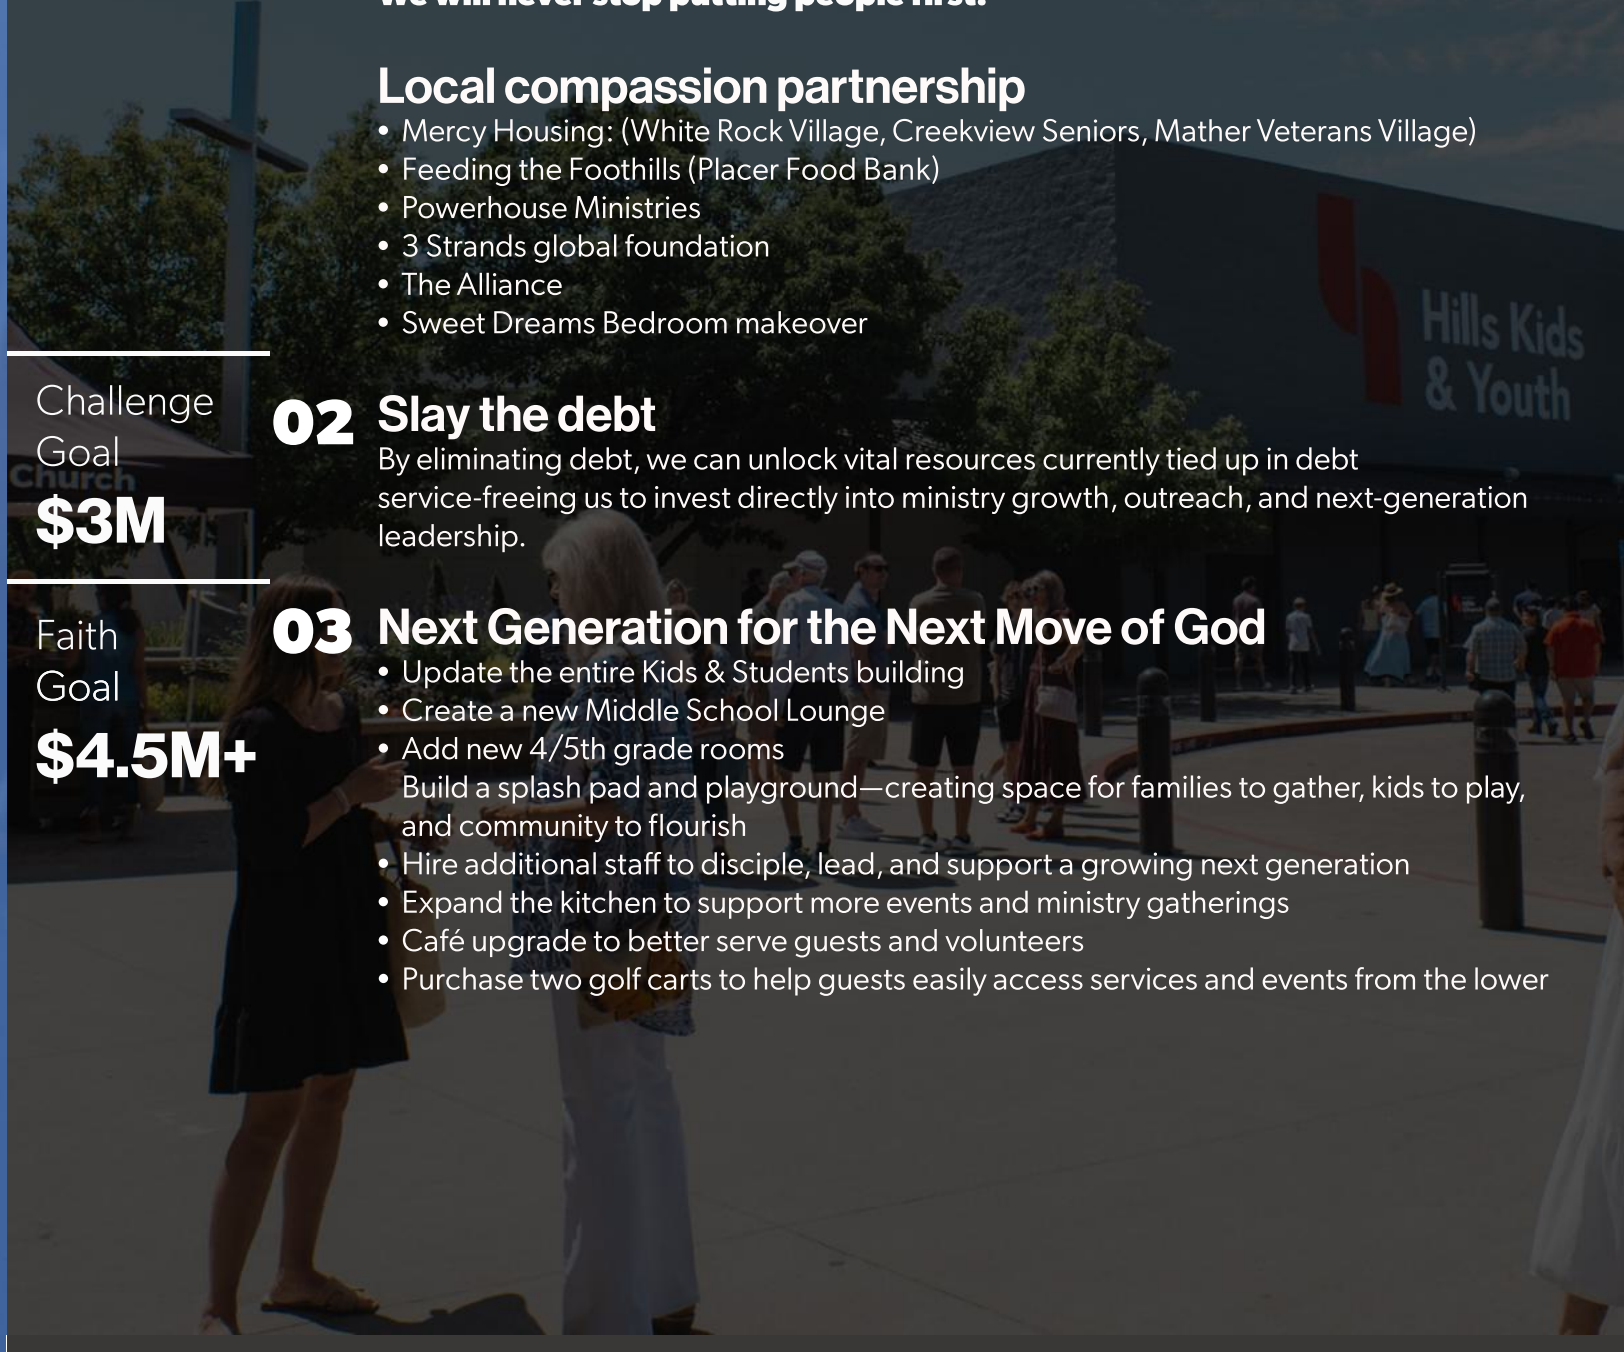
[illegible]

Local compassion partnership
• Mercy Housing: (White Rock Village, Creekview Seniors, Mather Veterans Village)
• Feeding the Foothills (Placer Food Bank)
• Powerhouse Ministries
• 3 Strands global foundation
• The Alliance
• Sweet Dreams Bedroom makeover

Hills Kids & Youth

Challenge Goal
$3M

02 Slay the debt
By eliminating debt, we can unlock vital resources currently tied up in debt service-freeing us to invest directly into ministry growth, outreach, and next-generation leadership.

Church

Faith Goal
$4.5M+

03 Next Generation for the Next Move of God
• Update the entire Kids & Students building
• Create a new Middle School Lounge
• Add new 4/5th grade rooms
Build a splash pad and playground—creating space for families to gather, kids to play, and community to flourish
• Hire additional staff to disciple, lead, and support a growing next generation
• Expand the kitchen to support more events and ministry gatherings
• Café upgrade to better serve guests and volunteers
• Purchase two golf carts to help guests easily access services and events from the lower